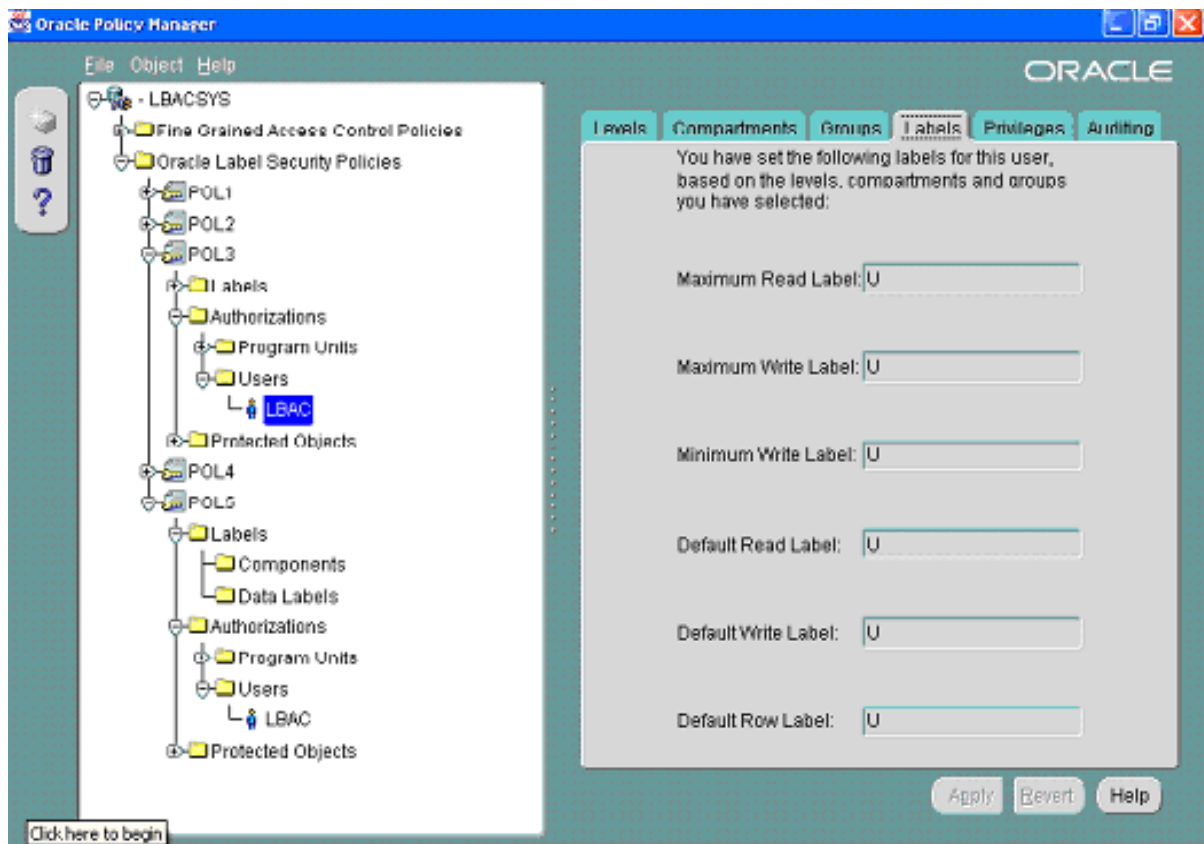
Oracle Policy Manager

File Object Help

ORACLE

- LBACSYS
Fine Grained Access Control Policies
Oracle Label Security Policies
POL1
POL2
POL3
Labels
Authorizations
Program Units
Users
LBAC
Protected Objects
POL4
POL5
Labels
Components
Data Labels
Authorizations
Program Units
Users
LBAC
Protected Objects

Levels | Compartments | Groups | Labels | Privileges | Auditing

You have set the following labels for this user, based on the levels, compartments and groups you have selected:

Maximum Read Label: U

Maximum Write Label: U

Minimum Write Label: U

Default Read Label: U

Default Write Label: U

Default Row Label: U

Apply Revert Help

Click here to begin